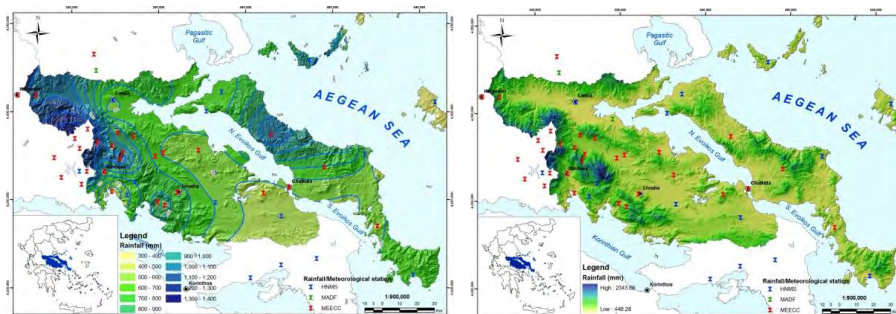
Pagasitic Gulf

AEGEAN SEA

N. Evoikos Gulf

S. Evoikos Gulf

Korinthos Gulf

Livadia

Chalkida

Lamia

Legend
Rainfall (mm)

300 - 400
400 - 500
500 - 600
600 - 700
700 - 800
800 - 900
900 - 1,000
1,000 - 1,100
1,100 - 1,200
1,200 - 1,300
1,300 - 1,400

Rainfall/Meteorological station
HNMS
MADF
MEECC

1:900,000

Pagasitic Gulf

AEGEAN SEA

N. Evoikos Gulf

S. Evoikos Gulf

Korinthos Gulf

Livadia

Chalkida

Lamia

Korinthos

Legend
Rainfall (mm)
High : 2343.66
Low : 448.28

Rainfall/Meteorological station
HNMS
MADF
MEECC

1:900,000